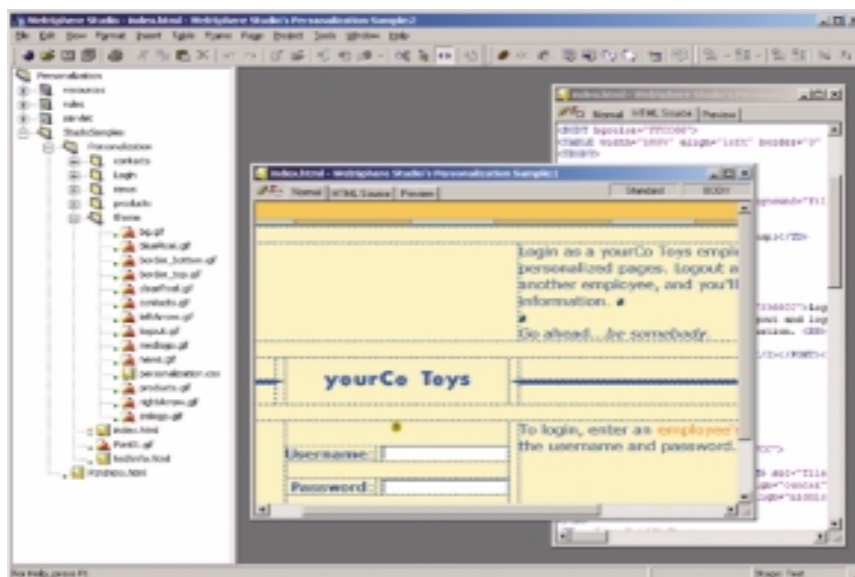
WebSphere Studio - index.html - WebSphere Studio's Personalization Sample2

File Edit View Format Insert Table Frame Page Project Tools Window Help

Personalization
resources
rules
servlet
StudioSamples
Personalization
contacts
Login
news
products
theme
bg.gif
blueHeat.gif
border_bottom.gif
border_top.gif
clearPixel.gif
contacts.gif
leftArrow.gif
logout.gif
mediago.gif
news.gif
personalization.css
products.gif
rightArrow.gif
milogo.gif
index.html
Part01.gif
toolInfo.html
Wisdoms.html

Normal HTML Source Preview

index.html - WebSphere Studio's Personalization Sample2

Normal HTML Source Preview

Standard BODY

Login as a yourCo Toys empl personalized pages. Logout a another employee, and you'll information.

Go ahead...be somebody.

yourCo Toys

To login, enter as employee's the username and password.

Username:

Password:

For Help, press F1